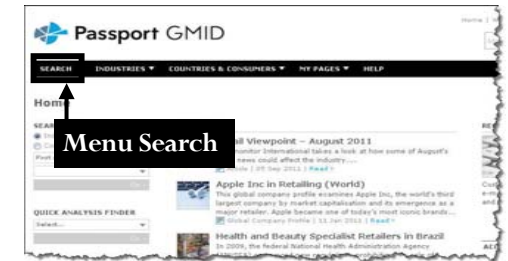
Passport GMID

Home | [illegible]

SEARCH INDUSTRIES ▼ COUNTRIES & CONSUMERS ▼ MY PAGES ▼ HELP

Home

SEAR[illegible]

Menu Search

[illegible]al Viewpoint – August 2011
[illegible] Euromonitor International takes a look at how some of August's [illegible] news could affect the industry.....
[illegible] | 05 Sep 2011 | Read >

Apple Inc in Retailing (World)
This global company profile examines Apple Inc, the world's third largest company by market capitalisation and its emergence as a major retailer. Apple became one of today's most iconic brands...
Global Company Profile | 11 Jan 2012 | Read >

QUICK ANALYSIS FINDER
Select...

Health and Beauty Specialist Retailers in Brazil
In 2009, the federal National Health Administration Agency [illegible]

RE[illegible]
AC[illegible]